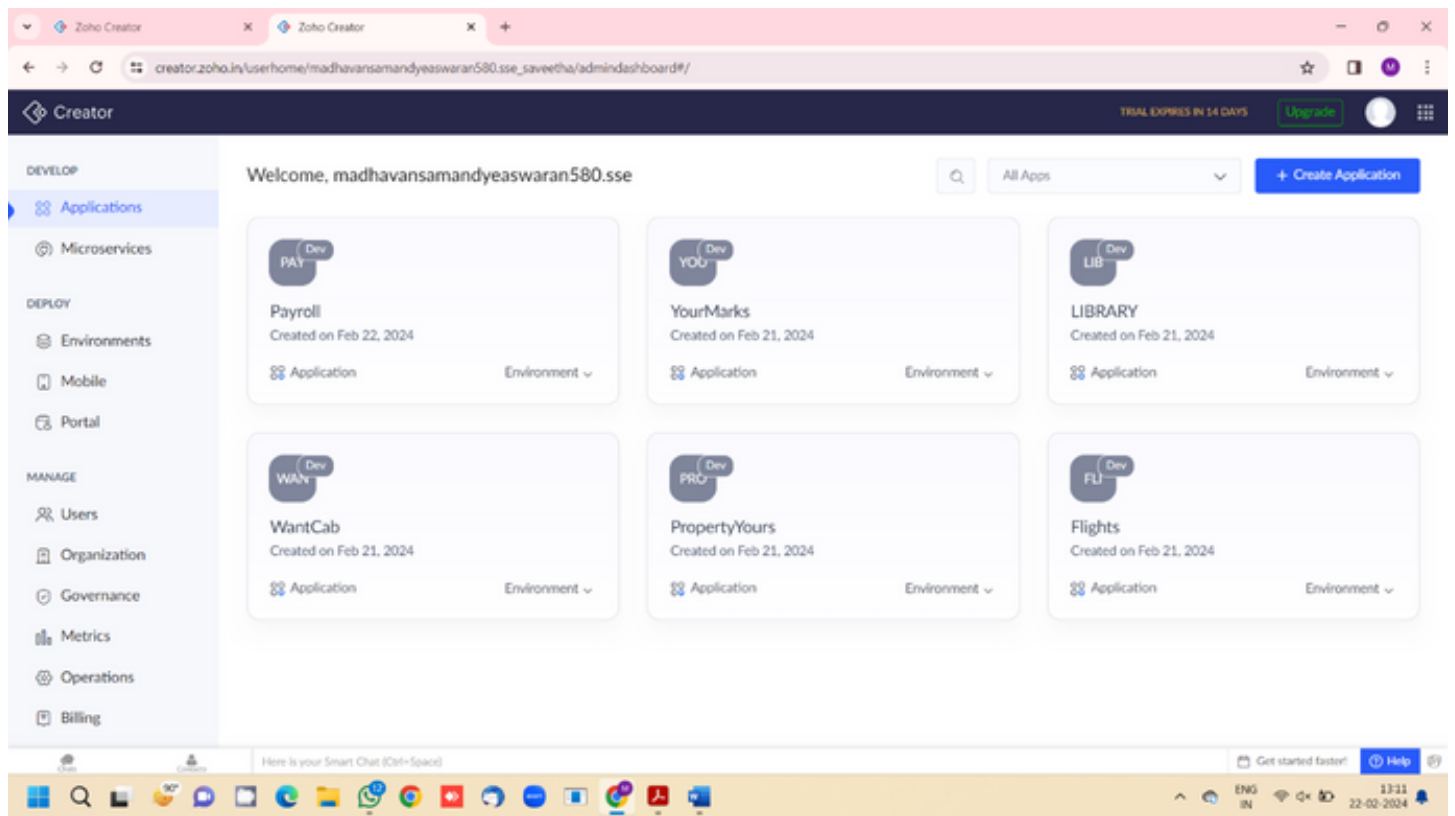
Zoho Creator
Zoho Creator
creator.zoho.in/userhome/madhavansamandyeaswaran580.sse_saveetha/admindashboard#/

Creator
TRIAL EXPIRES IN 14 DAYS
Upgrade

DEVELOP
Applications
Microservices
DEPLOY
Environments
Mobile
Portal
MANAGE
Users
Organization
Governance
Metrics
Operations
Billing

Welcome, madhavansamandyeaswaran580.sse
All Apps
+ Create Application

PAY Dev
Payroll
Created on Feb 22, 2024
Application
Environment

YOU Dev
YourMarks
Created on Feb 21, 2024
Application
Environment

LIB Dev
LIBRARY
Created on Feb 21, 2024
Application
Environment

WAN Dev
WantCab
Created on Feb 21, 2024
Application
Environment

PRO Dev
PropertyYours
Created on Feb 21, 2024
Application
Environment

FLI Dev
Flights
Created on Feb 21, 2024
Application
Environment

Chats
Contacts
Here is your Smart Chat (Ctrl+Space)
Get started faster!
Help

90°
ENG
IN
13:11
22-02-2024